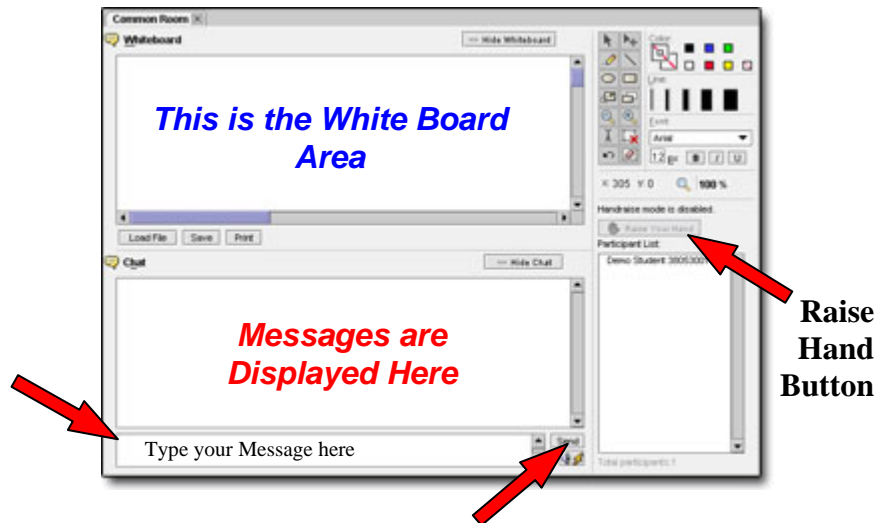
Common Room

Whiteboard

Hide Whiteboard

This is the White Board Area

Load File Save Print

Chat

Hide Chat

Messages are Displayed Here

Type your Message here

Send

Color

Line

Font

Arial

12 pt B I U

X 305 Y 0 100 %

Handraise mode is disabled.

Raise Your Hand

Participant List:

Demo Student 3805300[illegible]

Total participants: 1

Raise Hand Button